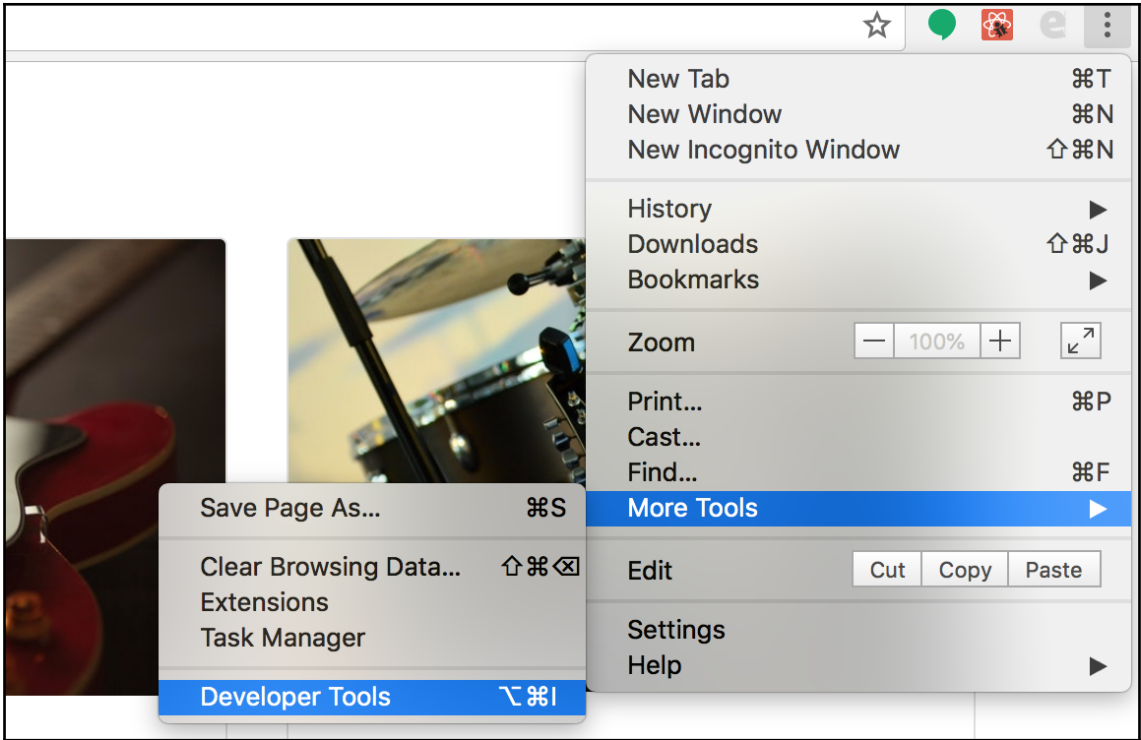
New Tab ⌘T
New Window ⌘N
New Incognito Window ⇧⌘N

History ▶
Downloads ⇧⌘J
Bookmarks ▶

Zoom − 100% +

Print... ⌘P
Cast...
Find... ⌘F
More Tools ▶

Edit Cut Copy Paste

Settings
Help ▶

Save Page As... ⌘S

Clear Browsing Data... ⇧⌘⌫
Extensions
Task Manager

Developer Tools ⌥⌘I